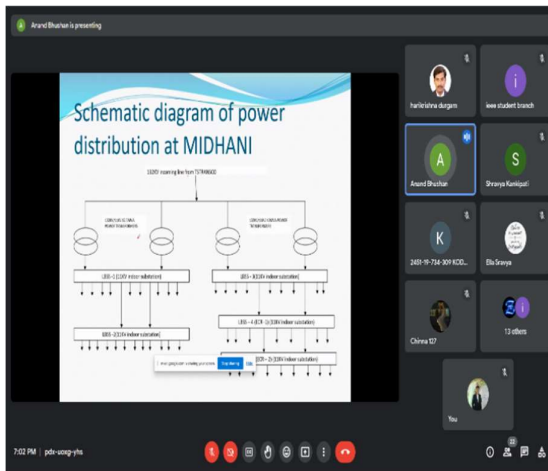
Anand Bhushan is presenting

Schematic diagram of power distribution at MIDHANI

132KV incoming line from TSTRANSCO

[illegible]

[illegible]

LRSS-1 (11KV indoor substation)

LRSS-3 (33KV indoor substation)

LRSS-2 (33KV indoor substation)

LRSS-4 (33KV indoor substation)

LRSS-5 (33KV indoor substation)

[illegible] Stop sharing Hide

harikrishna durgam

ieee student branch

Anand Bhushan

Shravya Kanikpati

2451-19-734-309 KOD...

Ella Sravya

Chinna 127

13 others

You

7:02 PM | pdx-uoxg-yhs